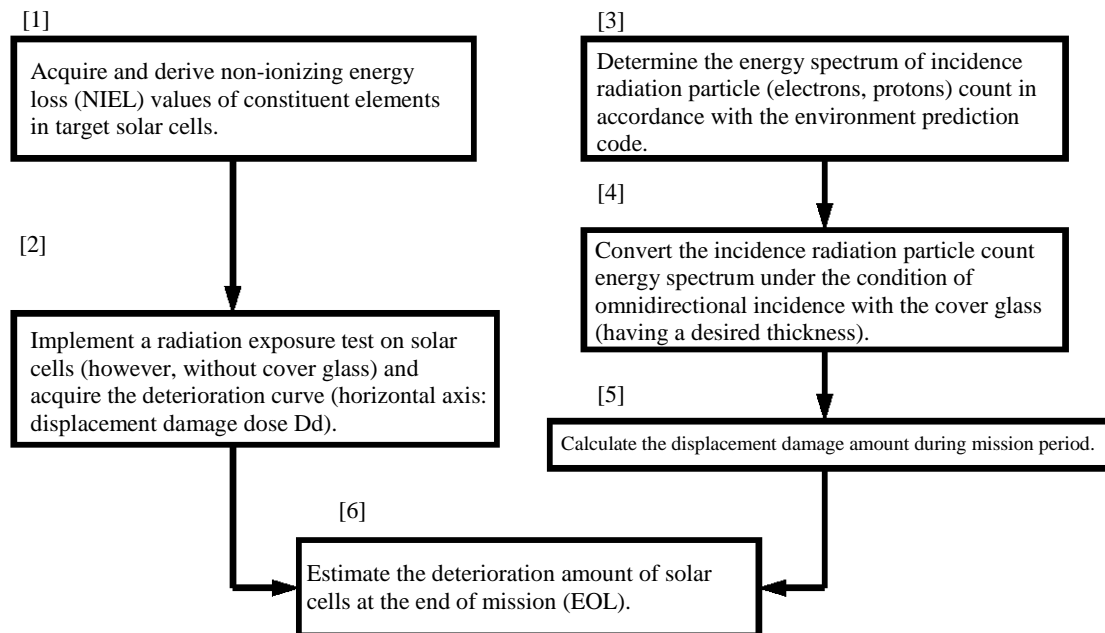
[1]

Acquire and derive non-ionizing energy loss (NIEL) values of constituent elements in target solar cells.

[2]

Implement a radiation exposure test on solar cells (however, without cover glass) and acquire the deterioration curve (horizontal axis: displacement damage dose Dd).

[3]

Determine the energy spectrum of incidence radiation particle (electrons, protons) count in accordance with the environment prediction code.

[4]

Convert the incidence radiation particle count energy spectrum under the condition of omnidirectional incidence with the cover glass (having a desired thickness).

[5]

Calculate the displacement damage amount during mission period.

[6]

Estimate the deterioration amount of solar cells at the end of mission (EOL).